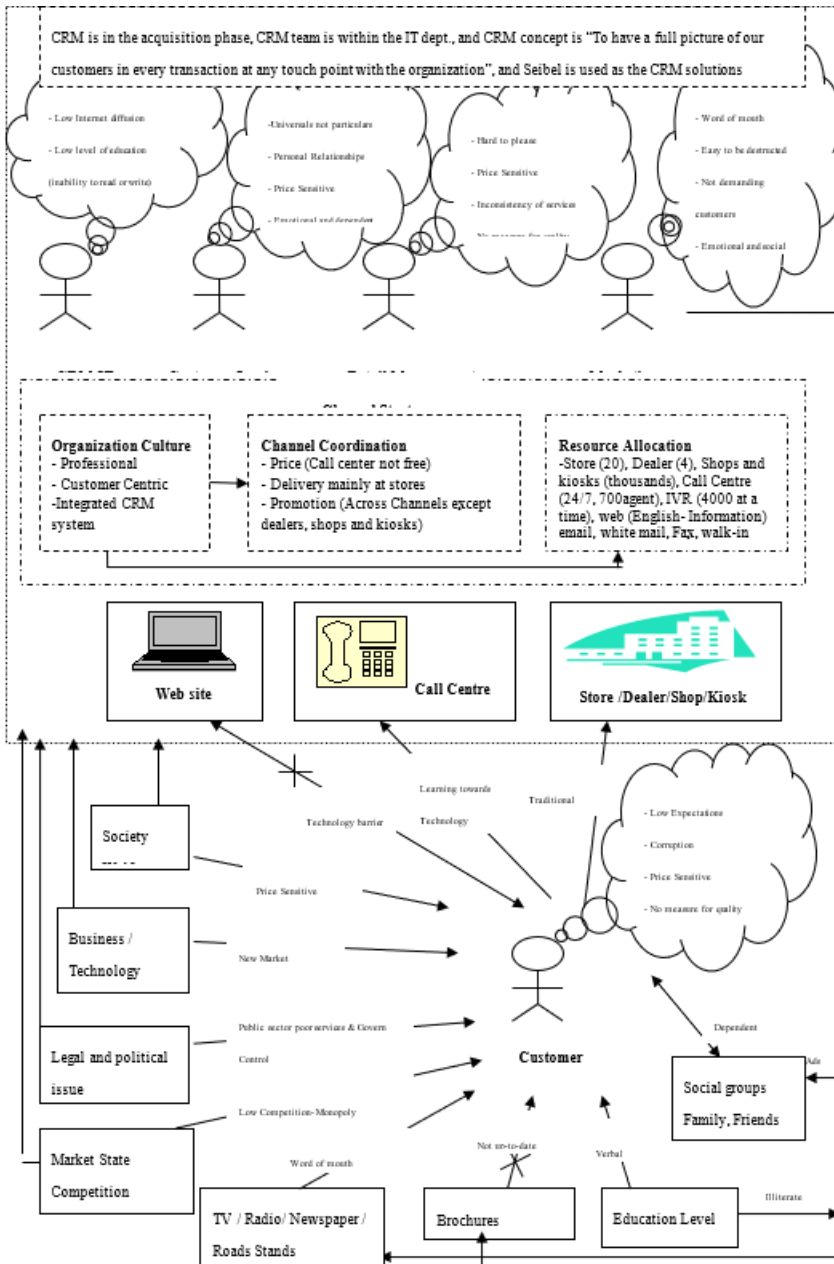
CRM is in the acquisition phase, CRM team is within the IT dept., and CRM concept is "To have a full picture of our customers in every transaction at any touch point with the organization", and Seibel is used as the CRM solutions

- Low Internet diffusion

- Low level of education (inability to read or write)

-Universals not particular

- Personal Relationship

- Price Sensitive

- Emotional and dependent

- Hard to please

- Price Sensitive

- Inconsistency of services

- No measure for quality

- Word of mouth

- Easy to be destructed

- Not demanding customers

- Emotional and social

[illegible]

Shared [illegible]

Organization Culture
- Professional
- Customer Centric
-Integrated CRM system

Channel Coordination
- Price (Call center not free)
- Delivery mainly at stores
- Promotion (Across Channels except dealers, shops and kiosks)

Resource Allocation
-Store (20), Dealer (4), Shops and kiosks (thousands), Call Centre (24/7, 700agent), IVR (4000 at a time), web (English- Information) email, white mail, Fax, walk-in

Web site

Call Centre

Store /Dealer/Shop/Kiosk

Technology barrier

Learning towards Technology

Traditional

- Low Expectations

- Corruption

- Price Sensitive

- No measure for quality

Society

Price Sensitive

Business / Technology

New Market

Legal and political issue

Public sector poor services & Govern Control

Customer

Dependent

Ads

Social groups Family, Friends

Low Competition- Monopoly

Market State Competition

Word of mouth

Not up-to-date

Verbal

Illiterate

TV / Radio/ Newspaper / Roads Stands

Brochures

Education Level